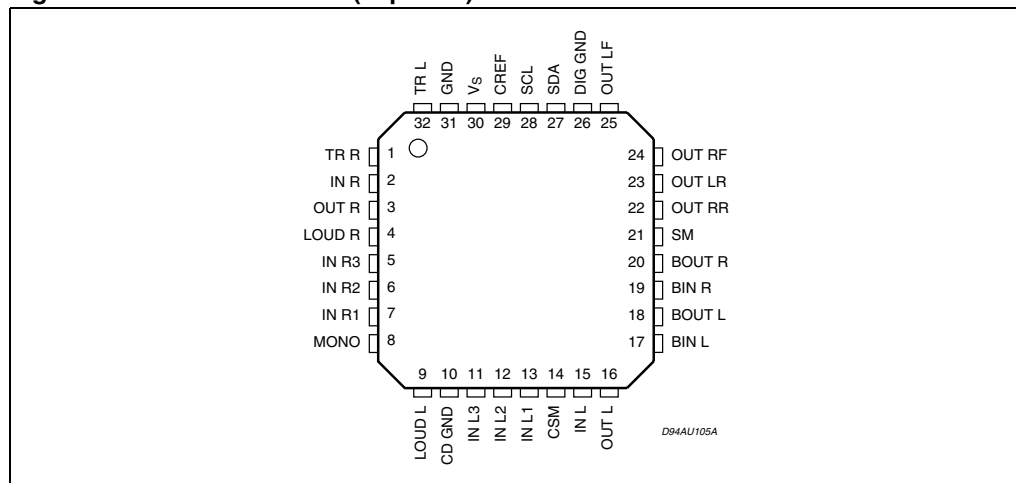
TR L 32
GND 31
VS 30
CREF 29
SCL 28
SDA 27
DIG GND 26
OUT LF 25

TR R 1
IN R 2
OUT R 3
LOUD R 4
IN R3 5
IN R2 6
IN R1 7
MONO 8

24 OUT RF
23 OUT LR
22 OUT RR
21 SM
20 BOUT R
19 BIN R
18 BOUT L
17 BIN L

9 LOUD L
10 CD GND
11 IN L3
12 IN L2
13 IN L1
14 CSM
15 IN L
16 OUT L

D94AU105A